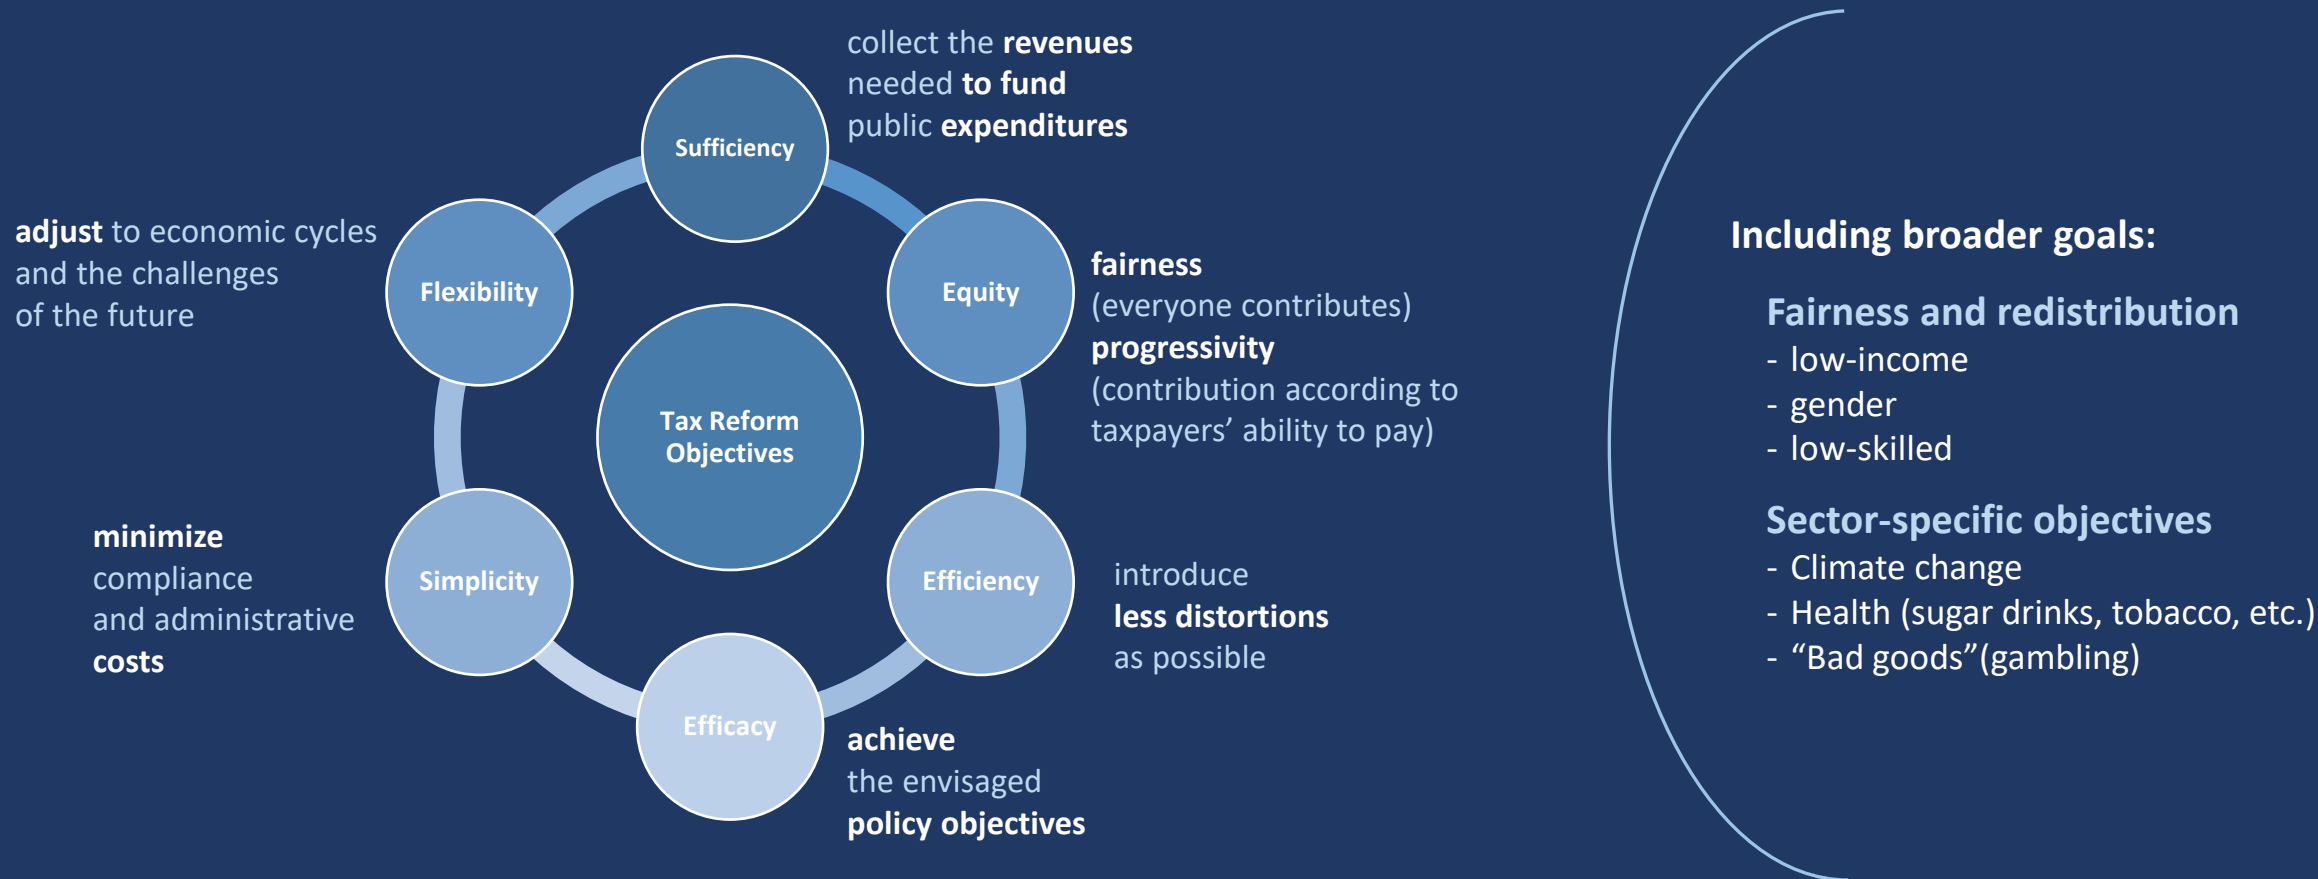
collect the **revenues** needed **to fund** public **expenditures**

Sufficiency

**adjust** to economic cycles and the challenges of the future

Flexibility

Tax Reform Objectives

Equity

**fairness** (everyone contributes) **progressivity** (contribution according to taxpayers' ability to pay)

**minimize** compliance and administrative **costs**

Simplicity

Efficiency

introduce **less distortions** as possible

Efficacy

**achieve** the envisaged **policy objectives**

**Including broader goals:**

**Fairness and redistribution**
- low-income
- gender
- low-skilled

**Sector-specific objectives**
- Climate change
- Health (sugar drinks, tobacco, etc.)
- "Bad goods"(gambling)